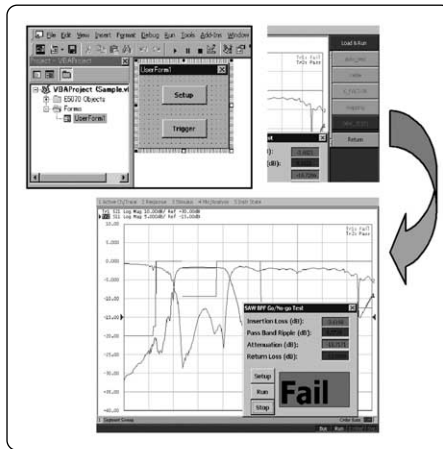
File Edit View Insert Format Debug Run Tools Add-Ins Window

Project - VBAProject

VBAProject (Sample.vb)

E5070 Objects

Forms

UserForm1

UserForm1

Setup

Trigger

Load & Run

Return

SAW BPF Go/No-go Test

Insertion Loss (dB):

Pass Band Ripple (dB):

Attenuation (dB):

Return Loss (dB):

Setup

Run

Stop

Fail